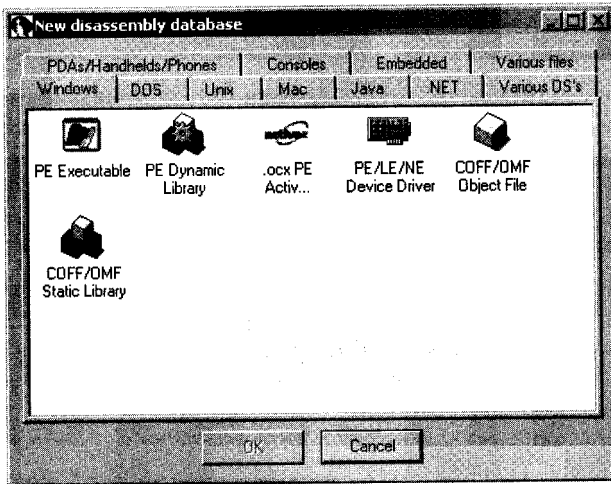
New disassembly database

PDAs/Handhelds/Phones | Consoles | Embedded | Various files

Windows | DOS | Unix | Mac | Java | .NET | Various OS's

PE Executable

PE Dynamic Library

.ocx PE Activ...

PE/LE/NE Device Driver

COFF/OMF Object File

COFF/OMF Static Library

OK

Cancel